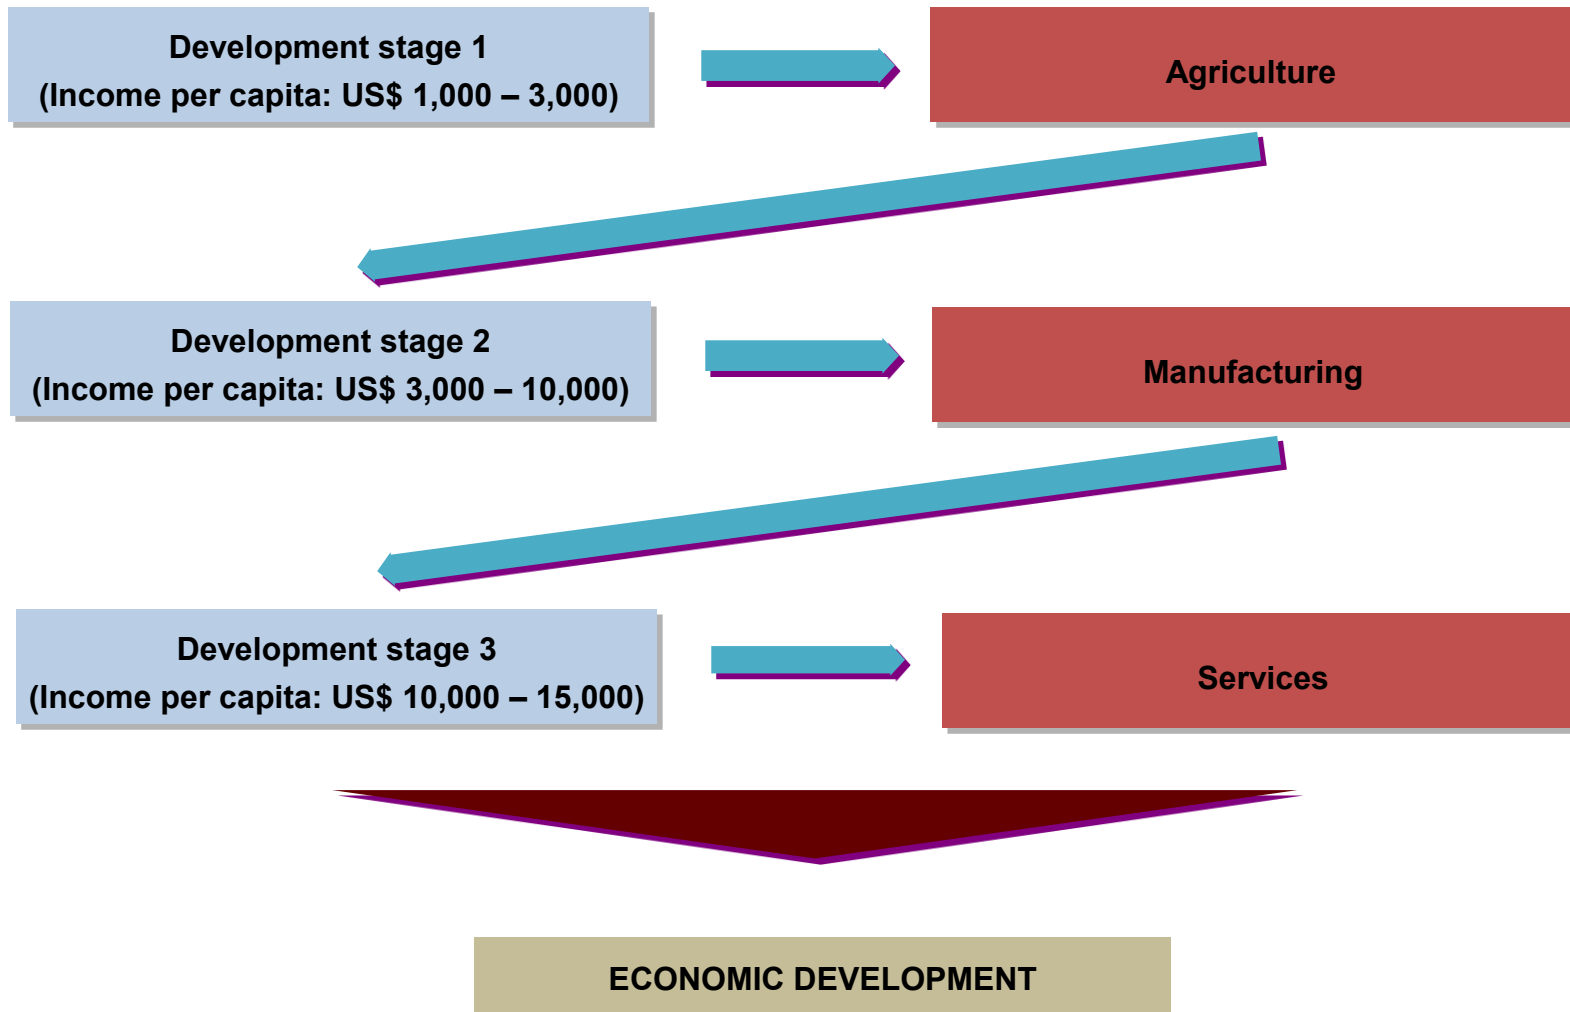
Development stage 1
(Income per capita: US$ 1,000 – 3,000)

Agriculture

Development stage 2
(Income per capita: US$ 3,000 – 10,000)

Manufacturing

Development stage 3
(Income per capita: US$ 10,000 – 15,000)

Services

ECONOMIC DEVELOPMENT